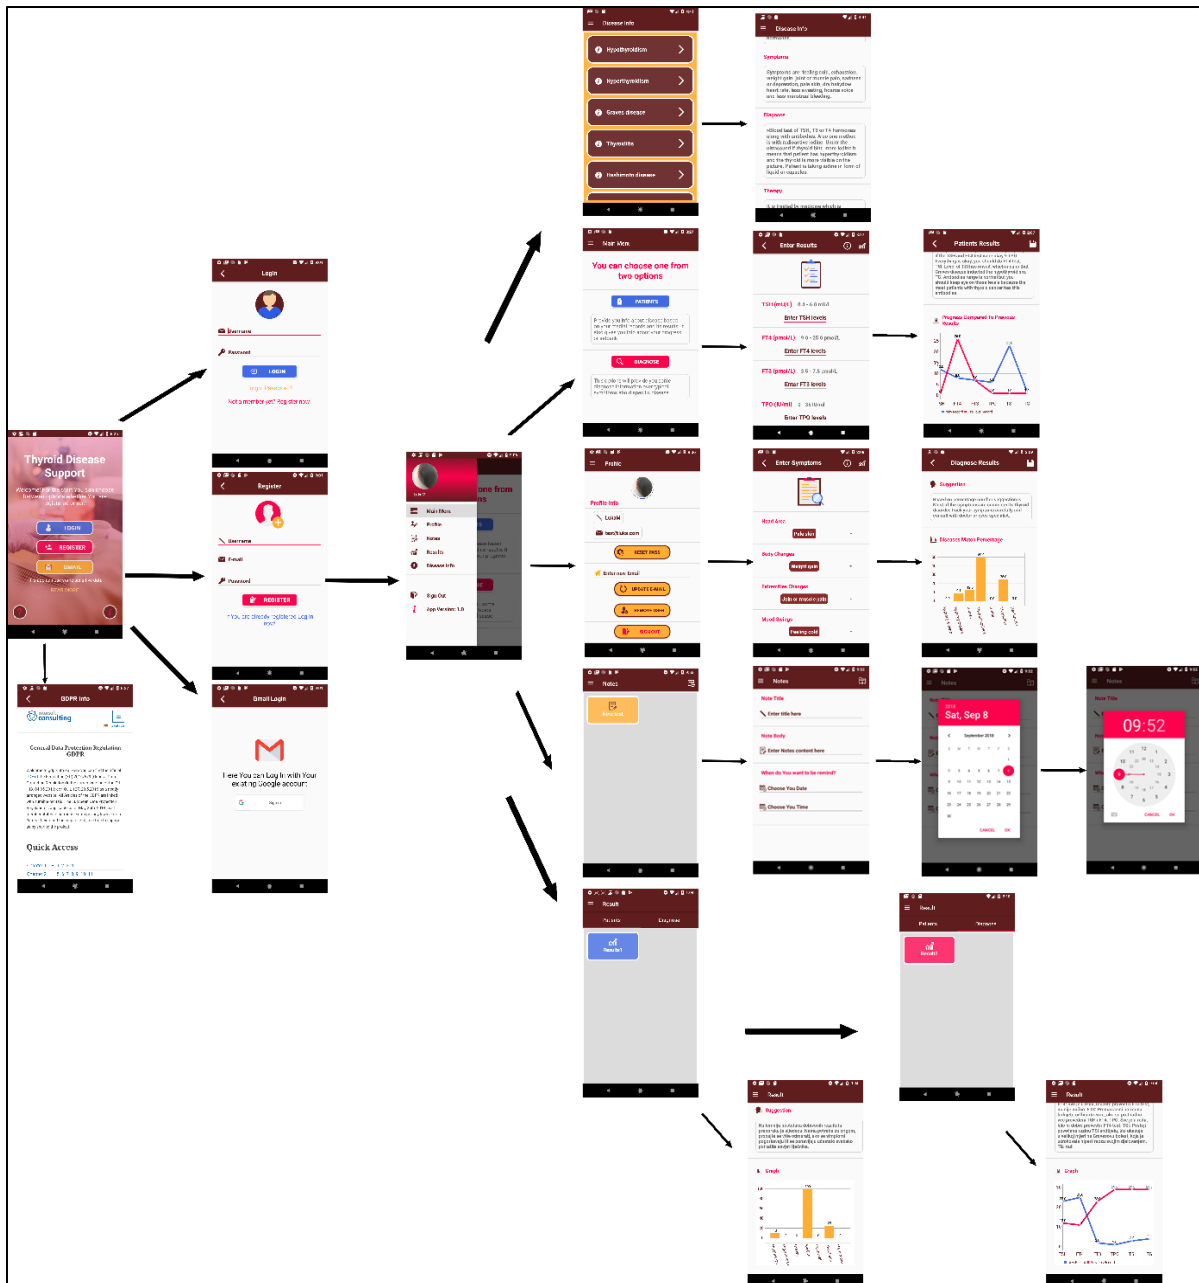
Thyroid Disease Support

LOGIN

REGISTER

EMAIL

GDPR Info

consulting

General Data Protection Regulation GDPR

Quick Access

Login

Username

Password

LOGIN

Not a member yet? Register now

Register

Username

E-mail

Password

REGISTER

Email Login

Here You can Log In with Your existing Google account

Main Menu

Profile

Notes

Results

Disease Info

Sign Out

App Version: 1.0

Disease Info

Hypothyroidism

Hyperthyroidism

Graves disease

Thyroiditis

Hashimoto disease

Disease Info

Symptoms

Diagnose

Therapy

Main Menu

You can choose one from two options

PATIENTS

DIAGNOSE

Enter Results

TSH (mU/l)

Enter TSH levels

FT4 (pmol/L)

Enter FT4 levels

FT3 (pmol/L)

Enter FT3 levels

TPO (IU/ml)

Enter TPO levels

Patients Results

Progress Compared To Previous Results

Profile

Profile Info

RESET PASS

UPDATE E-MAIL

SIGN OUT

Enter Symptoms

Diagnose Results

Suggestion

Diseases Match Percentage

Notes

Note Title

Enter title here

Note Body

Enter Notes content here

When do You want to be remind?

Choose You Date

Choose You Time

Sat, Sep 8

September 2018

CANCEL OK

09:52

Result

Patients

Diagnose

Result

Suggestion

Graph